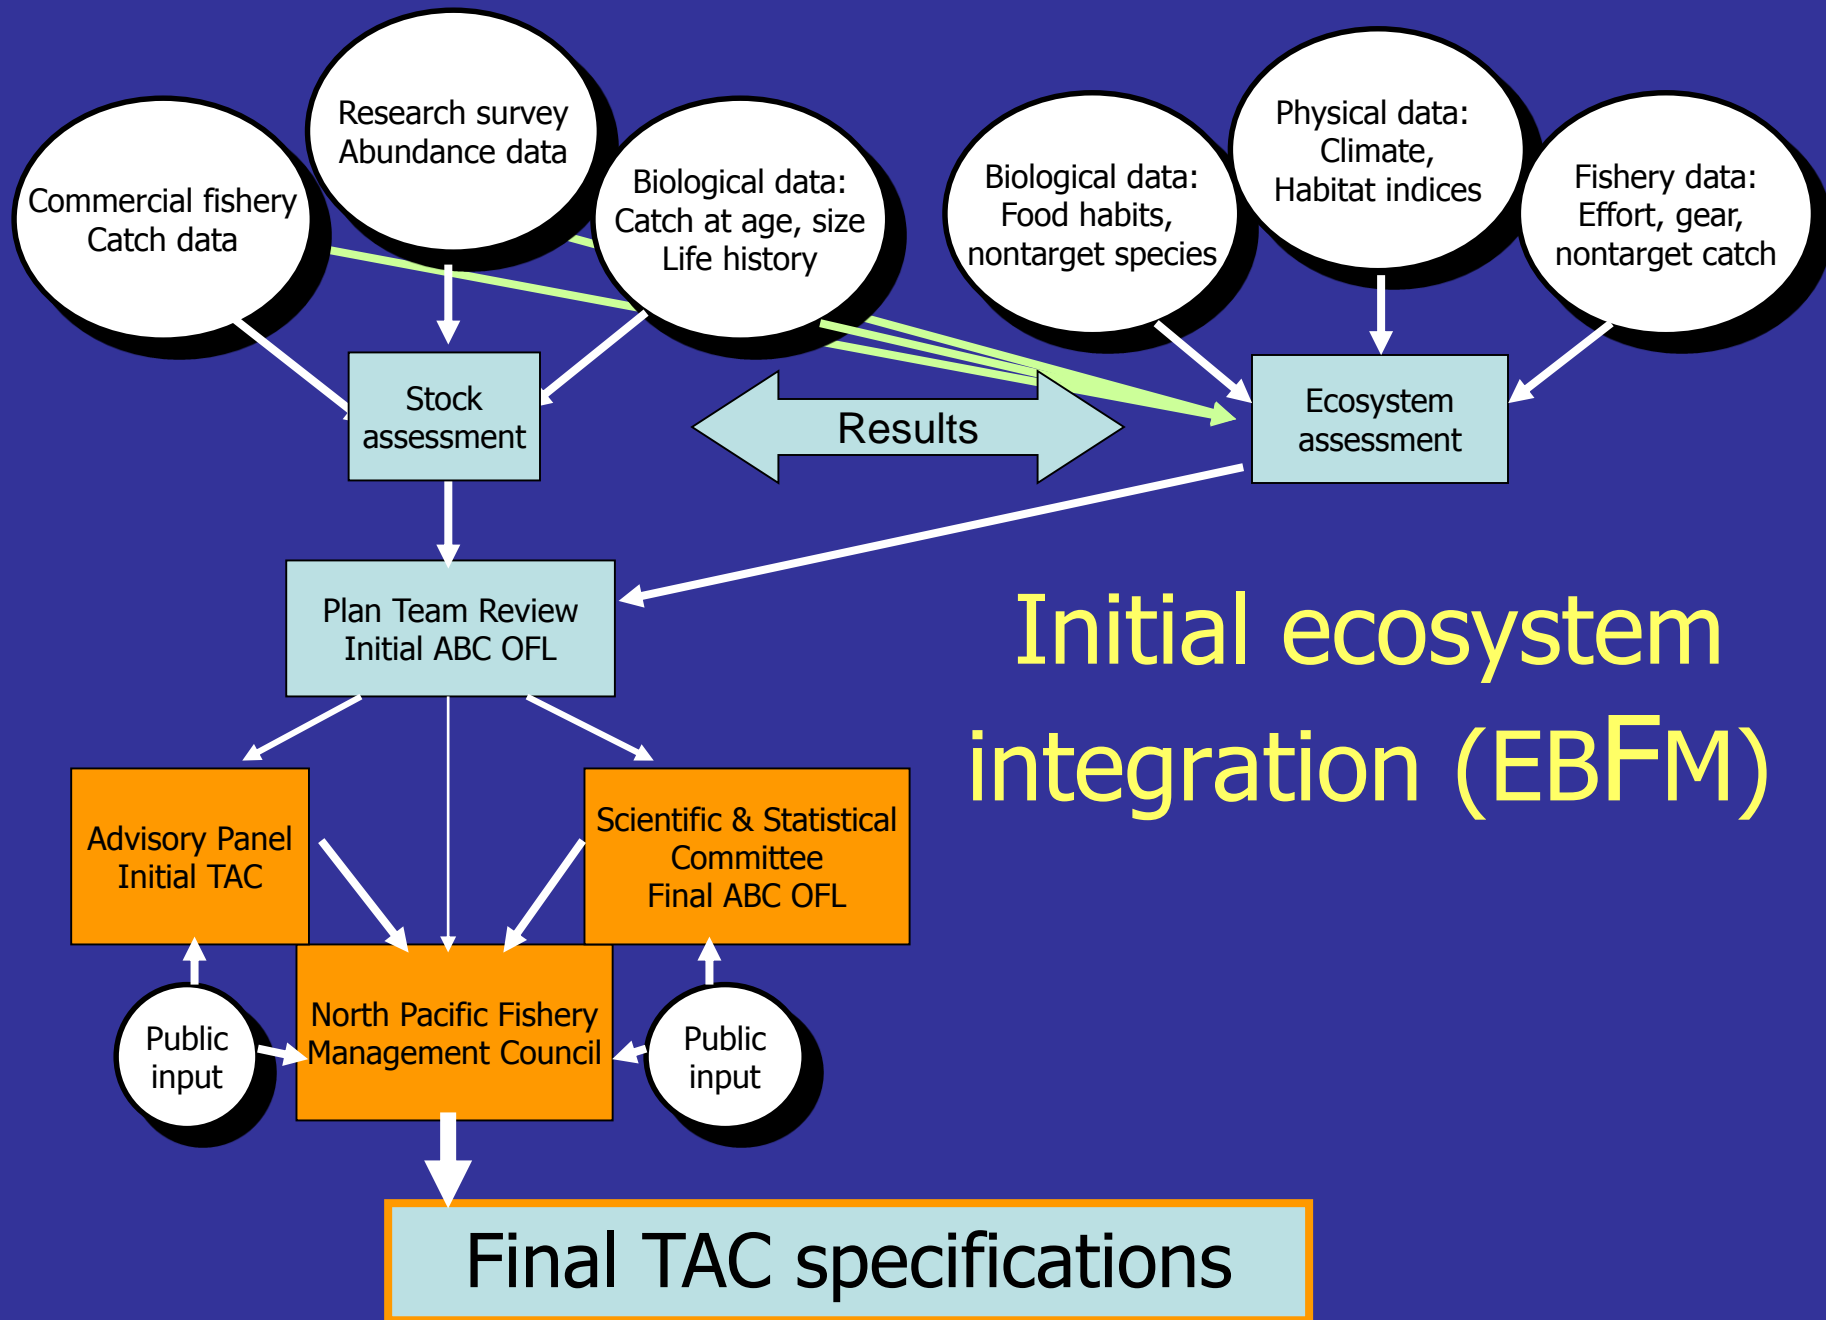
Commercial fishery
Catch data

Research survey
Abundance data

Biological data:
Catch at age, size
Life history

Biological data:
Food habits,
nontarget species

Physical data:
Climate,
Habitat indices

Fishery data:
Effort, gear,
nontarget catch

Stock
assessment

Results

Ecosystem
assessment

Plan Team Review
Initial ABC OFL

Initial ecosystem integration (EBFM)

Advisory Panel
Initial TAC

Scientific & Statistical
Committee
Final ABC OFL

Public
input

North Pacific Fishery
Management Council

Public
input

Final TAC specifications